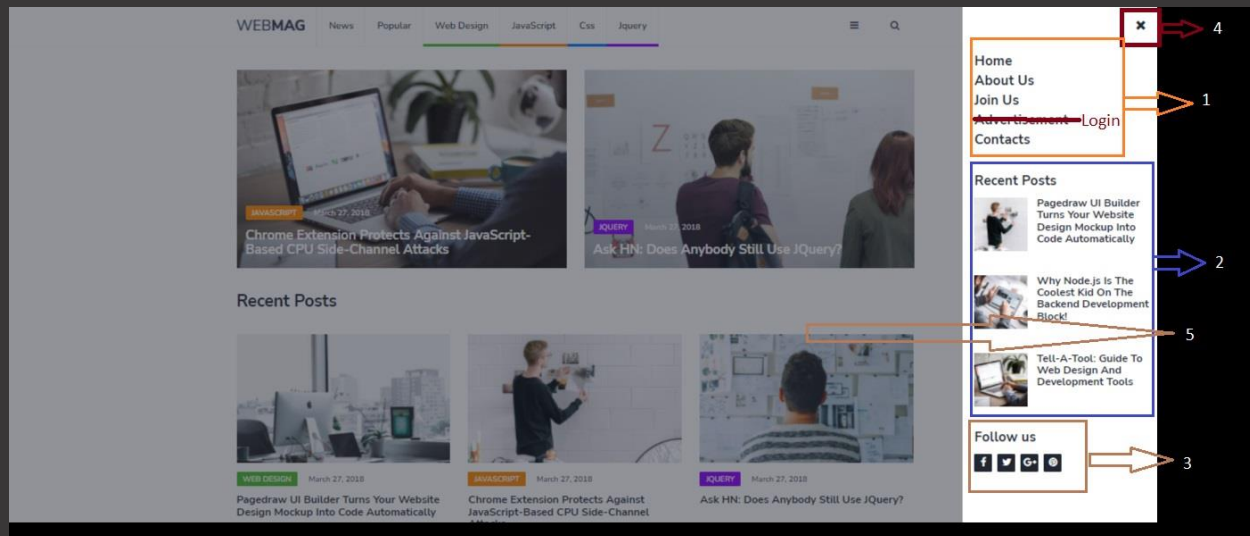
WEBMAG News Popular Web Design JavaScript Css Jquery

JAVASCRIPT March 27, 2018
Chrome Extension Protects Against JavaScript-Based CPU Side-Channel Attacks

JQUERY March 27, 2018
Ask HN: Does Anybody Still Use JQuery?

Recent Posts

WEB DESIGN March 27, 2018
Pagedraw UI Builder Turns Your Website Design Mockup Into Code Automatically

JAVASCRIPT March 27, 2018
Chrome Extension Protects Against JavaScript-Based CPU Side-Channel Attacks

JQUERY March 27, 2018
Ask HN: Does Anybody Still Use JQuery?

×
4

Home
About Us
Join Us
Advertisement Login
Contacts
1

Recent Posts
Pagedraw UI Builder Turns Your Website Design Mockup Into Code Automatically
Why Node.js Is The Coolest Kid On The Backend Development Block!
Tell-A-Tool: Guide To Web Design And Development Tools
2
5

Follow us
3